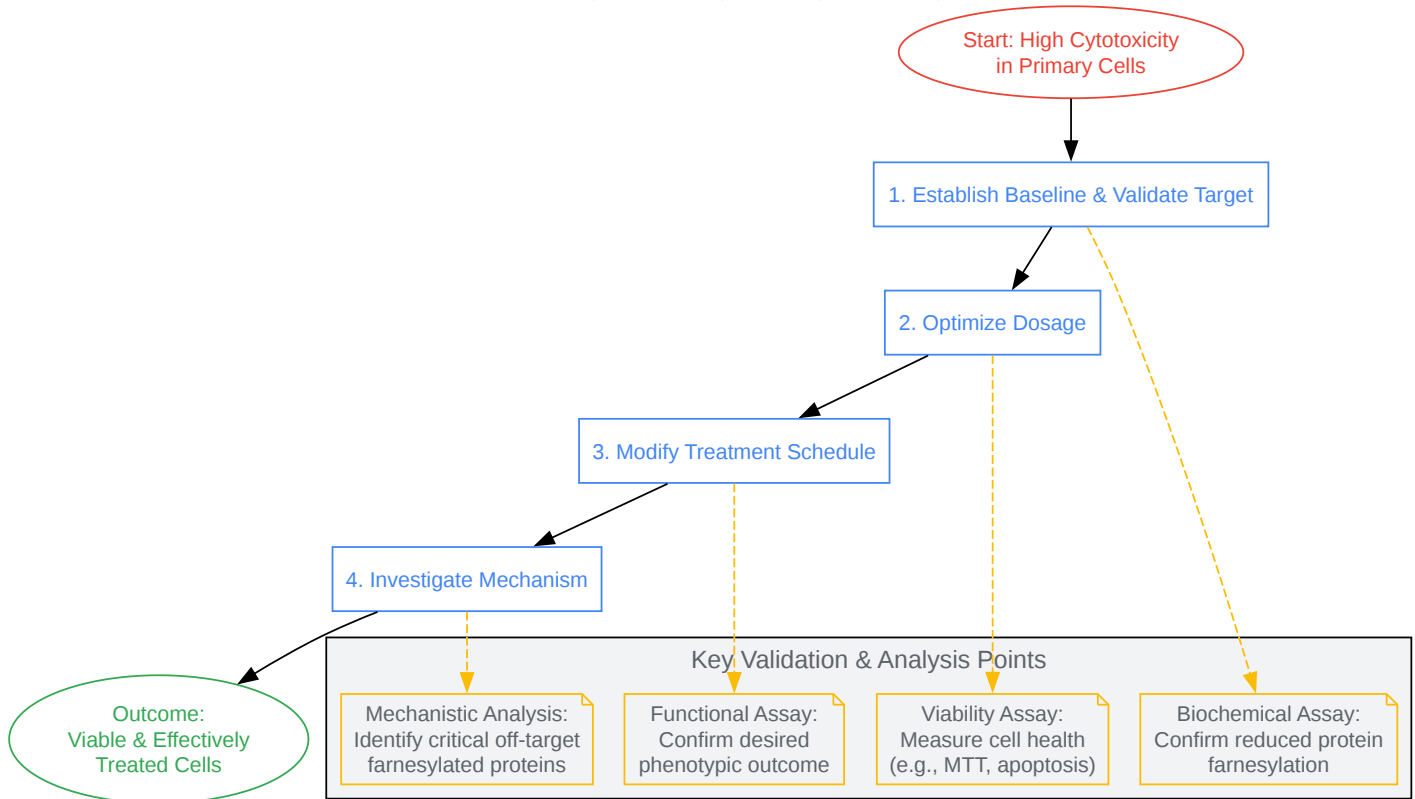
Start: High Cytotoxicity in Primary Cells

1. Establish Baseline & Validate Target

2. Optimize Dosage

3. Modify Treatment Schedule

4. Investigate Mechanism

Outcome: Viable & Effectively Treated Cells

Key Validation & Analysis Points

Mechanistic Analysis: Identify critical off-target farnesylated proteins

Functional Assay: Confirm desired phenotypic outcome

Viability Assay: Measure cell health (e.g., MTT, apoptosis)

Biochemical Assay: Confirm reduced protein farnesylation